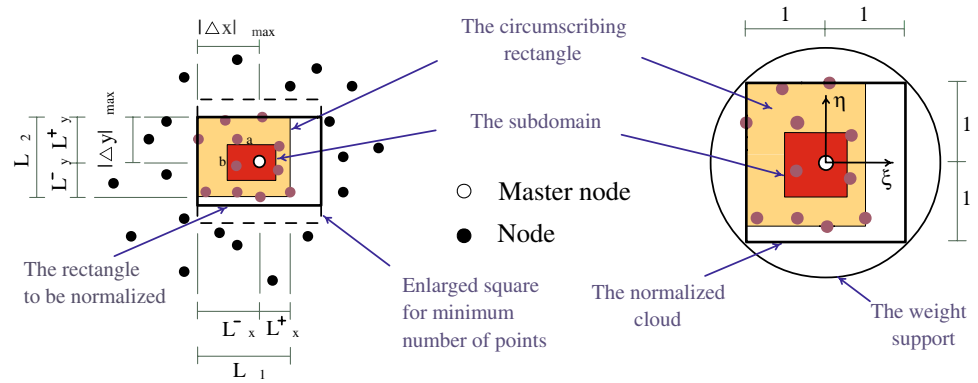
$|\triangle x|_{max}$

The circumscribing rectangle

1 1

$L_2$ $L^+_y$ $L^-_y$ $|\triangle y|_{max}$

a

b

The subdomain

$\eta$

1

1

$\xi$

○ Master node

● Node

The rectangle to be normalized

Enlarged square for minimum number of points

$L^-_x$ $L^+_x$

$L_1$

The normalized cloud

The weight support